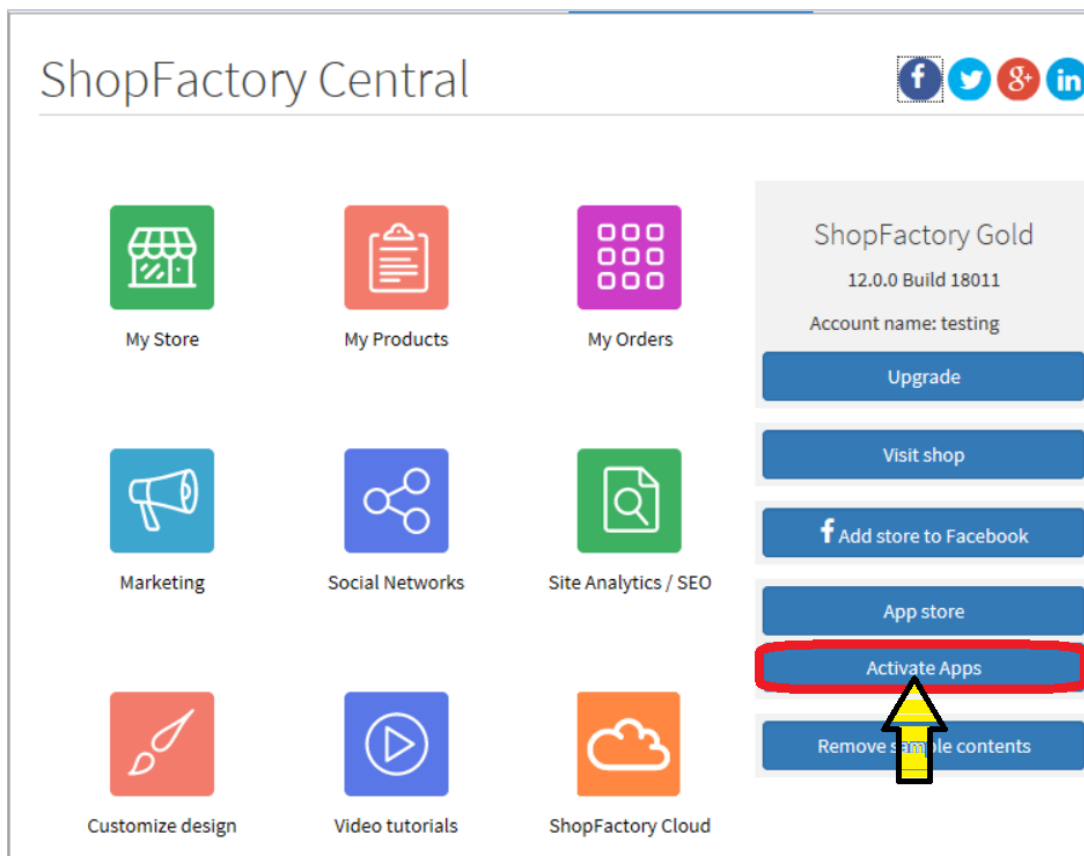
ShopFactory Central

My Store

My Products

My Orders

Marketing

Social Networks

Site Analytics / SEO

Customize design

Video tutorials

ShopFactory Cloud

ShopFactory Gold

12.0.0 Build 18011

Account name: testing

Upgrade

Visit shop

Add store to Facebook

App store

Activate Apps

Remove sample contents